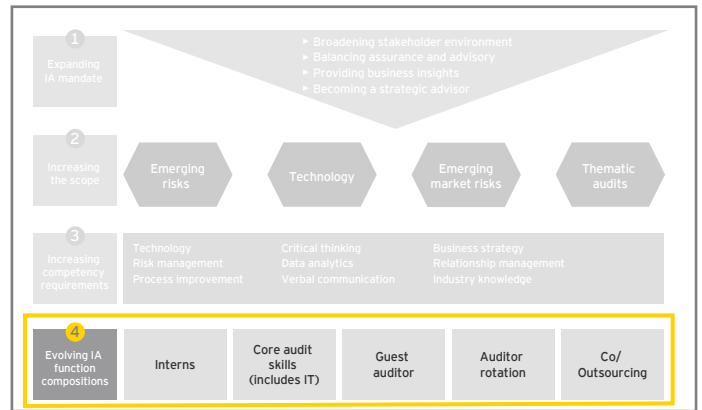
1
Expanding IA mandate

Broadening stakeholder environment
Balancing assurance and advisory
Providing business insights
Becoming a strategic advisor

2
Increasing the scope

Emerging risks

Technology

Emerging market risks

Thematic audits

3
Increasing competency requirements

Technology
Risk management
Process improvement

Critical thinking
Data analytics
Verbal communication

Business strategy
Relationship management
Industry knowledge

4
Evolving IA function compositions

Interns

Core audit skills (includes IT)

Guest auditor

Auditor rotation

Co/ Outsourcing